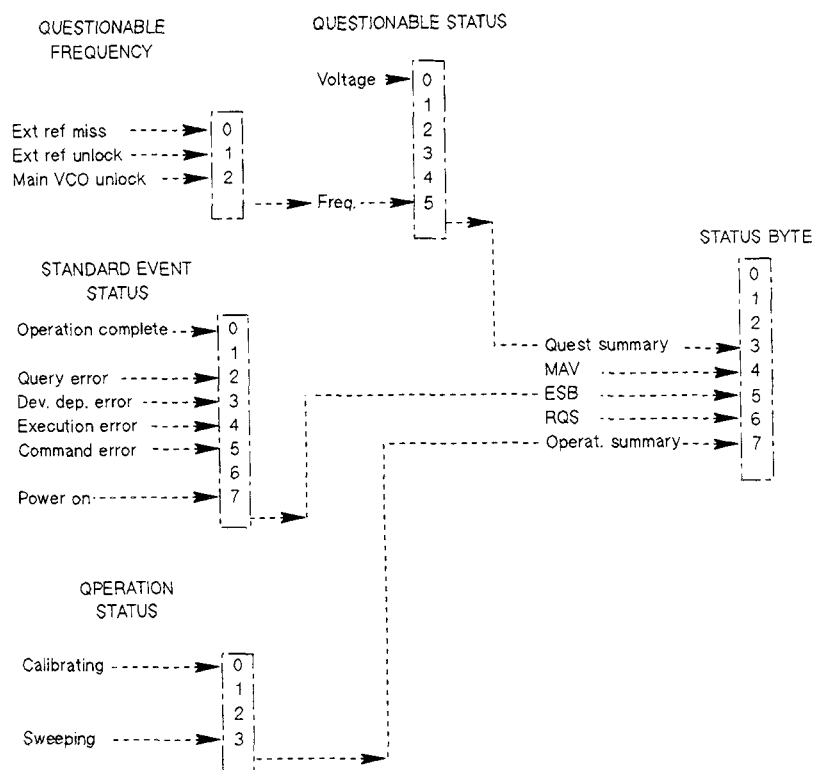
QUESTIONABLE FREQUENCY

Ext ref miss 0
Ext ref unlock 1
Main VCO unlock 2

QUESTIONABLE STATUS

Voltage 0
1
2
3
4
Freq. 5

STATUS BYTE

0
1
2
Quest summary 3
MAV 4
ESB 5
RQS 6
Operat. summary 7

STANDARD EVENT STATUS

Operation complete 0
1
Query error 2
Dev. dep. error 3
Execution error 4
Command error 5
6
Power on 7

QPERATION STATUS

Calibrating 0
1
2
Sweeping 3